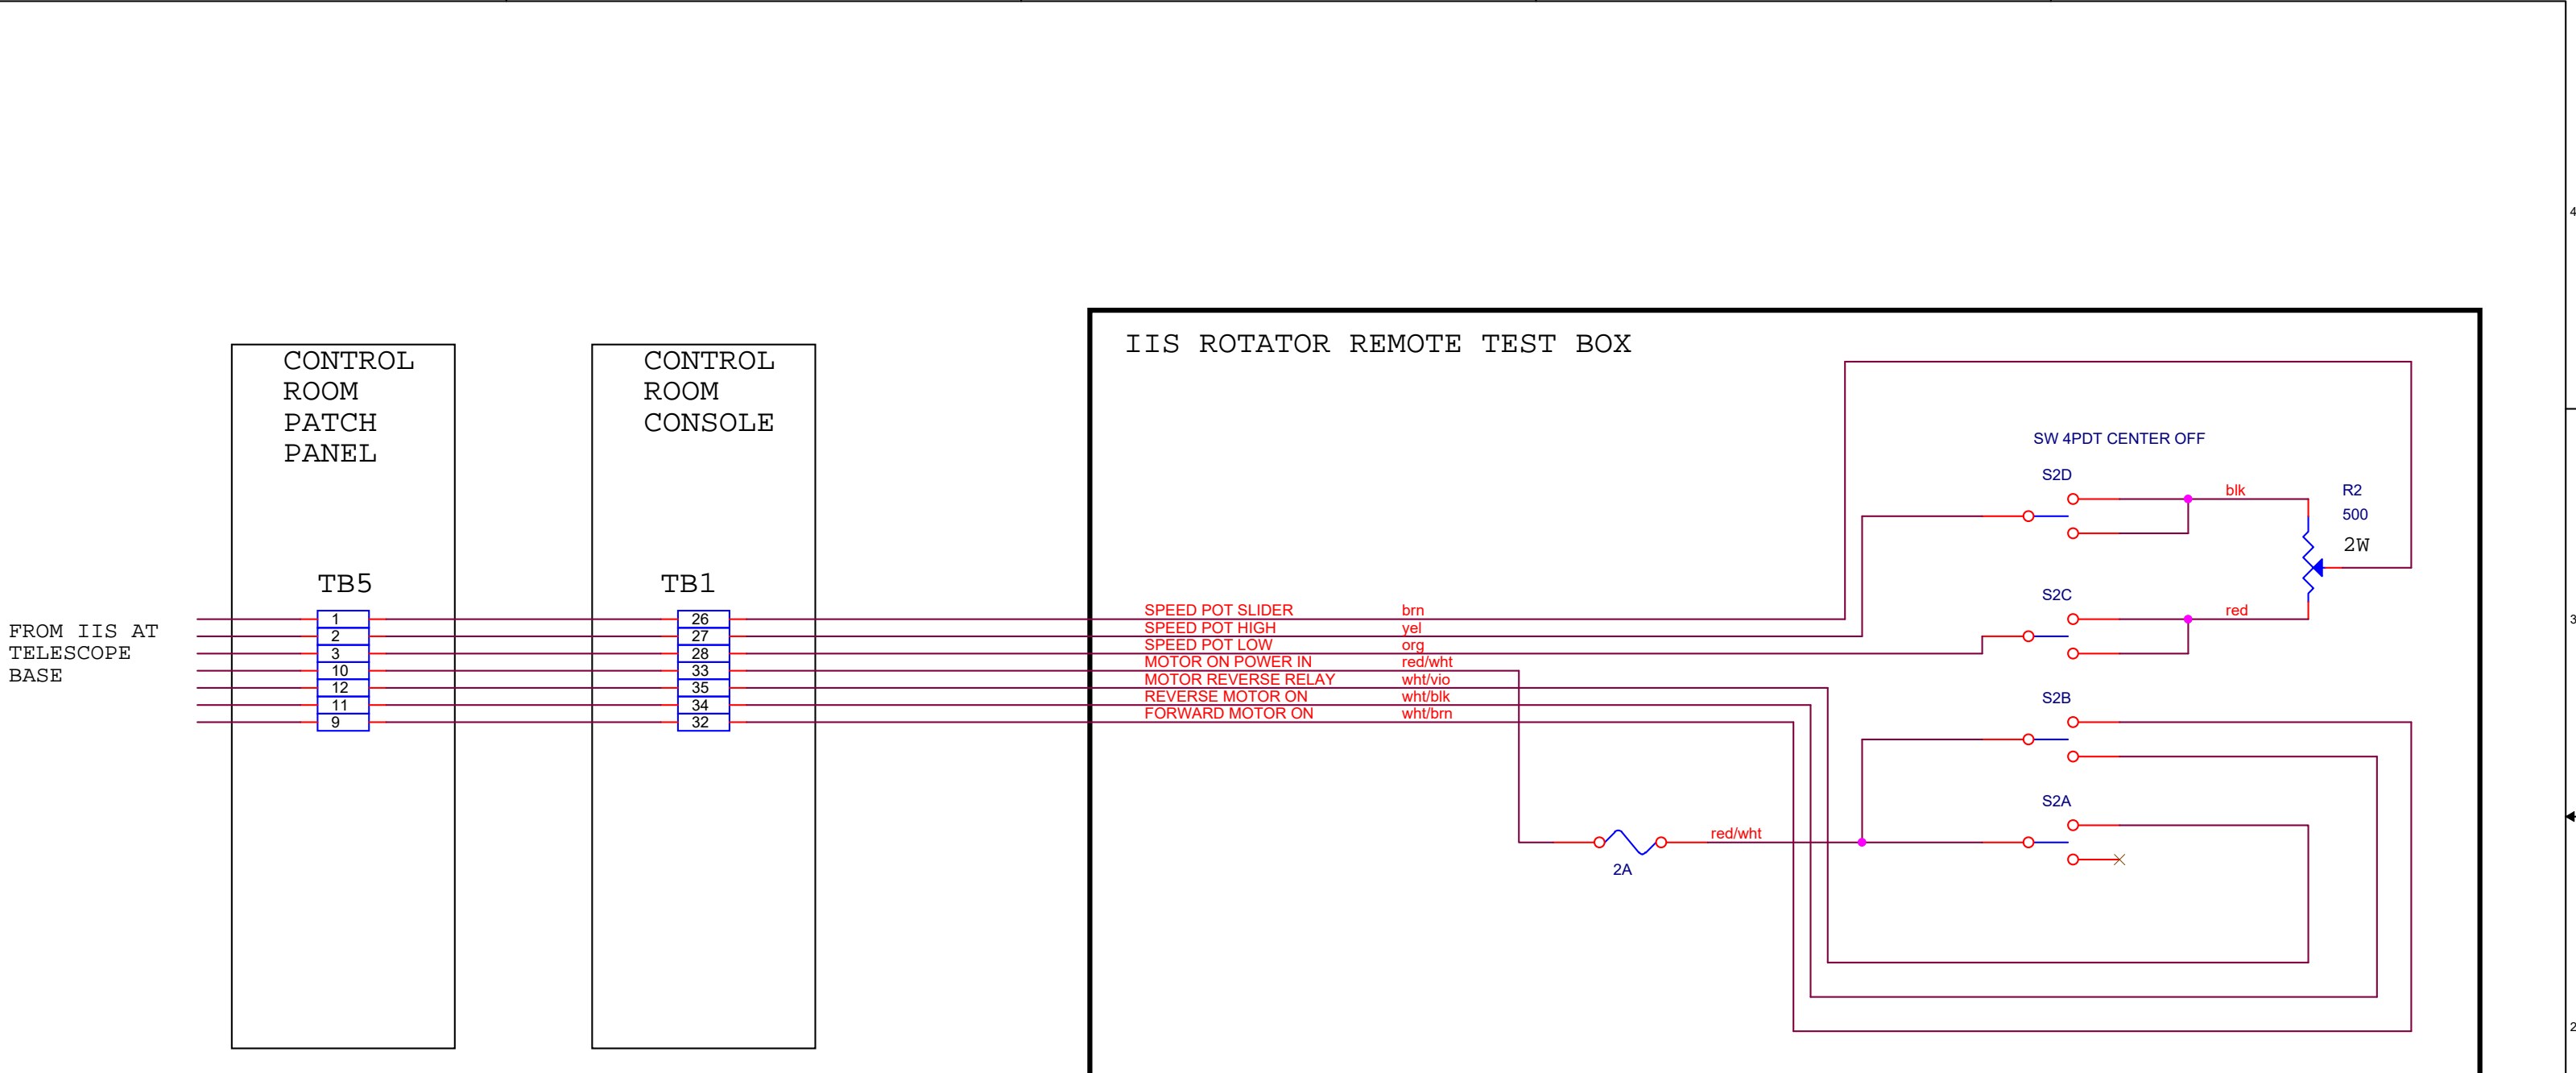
CONTROL ROOM PATCH PANEL

CONTROL ROOM CONSOLE

IIS ROTATOR REMOTE TEST BOX

SW 4PDT CENTER OFF

S2D

blk

R2
500
2W

TB5

TB1

S2C

red

FROM IIS AT TELESCOPE BASE

| TB5 | TB1 |
|---|---|
| 1 | 26 |
| 2 | 27 |
| 3 | 28 |
| 10 | 33 |
| 12 | 35 |
| 11 | 34 |
| 9 | 32 |

SPEED POT SLIDER brn
SPEED POT HIGH yel
SPEED POT LOW org
MOTOR ON POWER IN red/wht
MOTOR REVERSE RELAY wht/vio
REVERSE MOTOR ON wht/blk
FORWARD MOTOR ON wht/brn

S2B

S2A

red/wht

2A